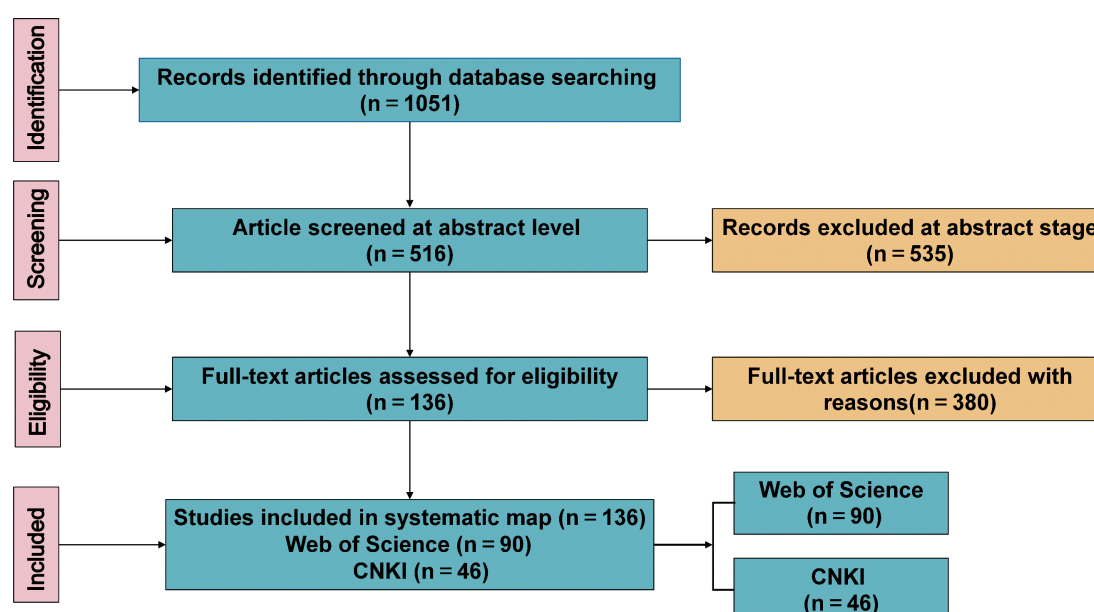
Identification

Records identified through database searching
(n = 1051)

Screening

Article screened at abstract level
(n = 516)

Records excluded at abstract stage
(n = 535)

Eligibility

Full-text articles assessed for eligibility
(n = 136)

Full-text articles excluded with reasons(n = 380)

Included

Studies included in systematic map (n = 136)
Web of Science (n = 90)
CNKI (n = 46)

Web of Science
(n = 90)

CNKI
(n = 46)